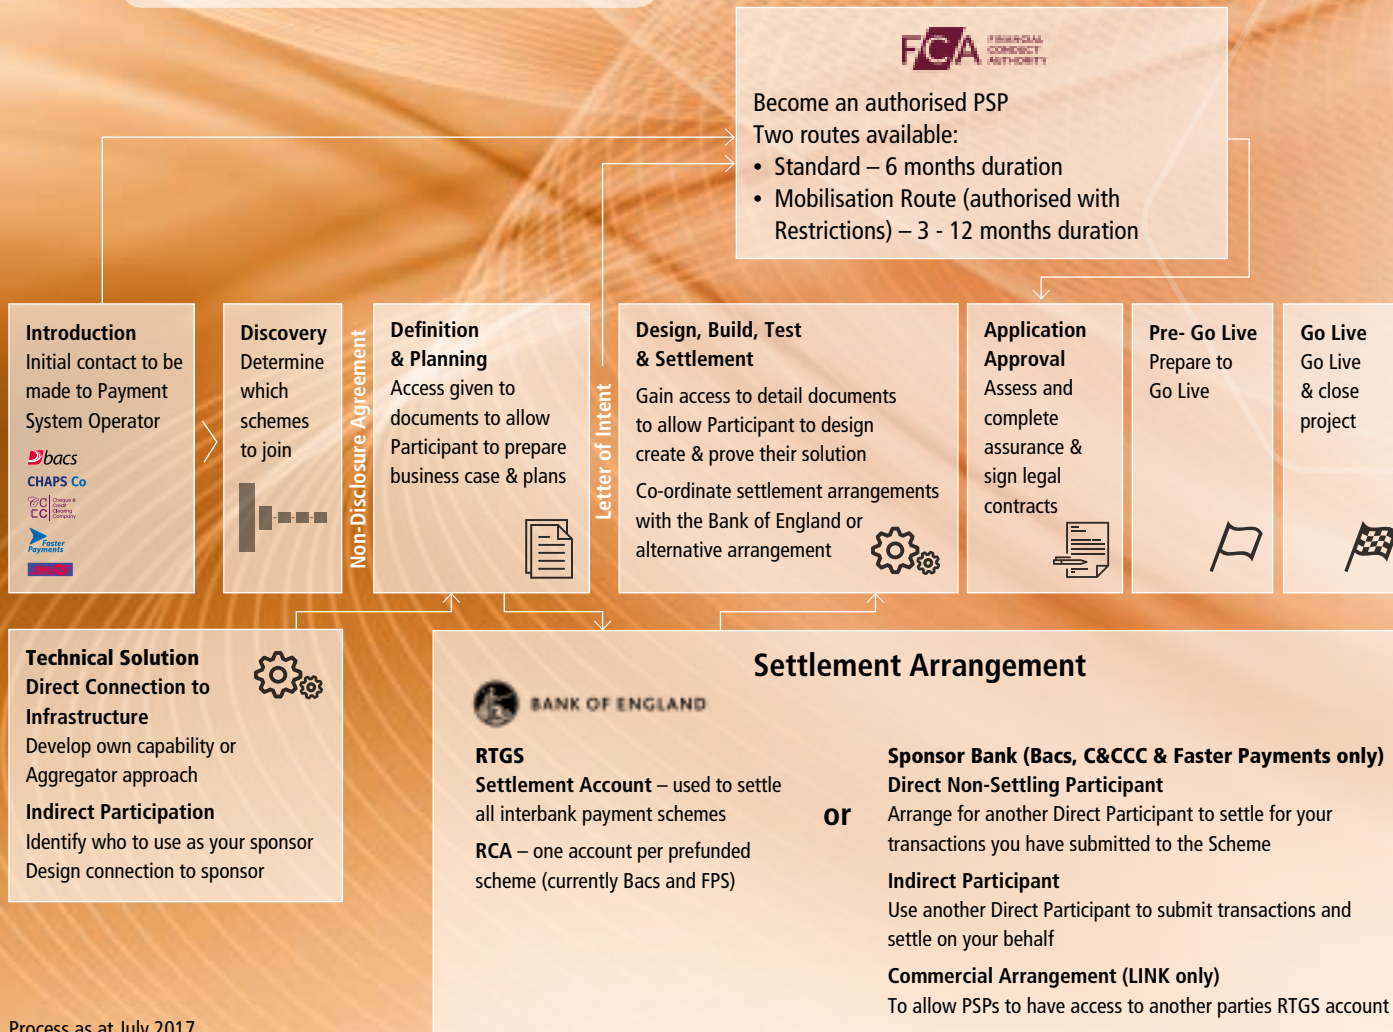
FCA FINANCIAL CONDUCT AUTHORITY

Become an authorised PSP
Two routes available:
• Standard – 6 months duration
• Mobilisation Route (authorised with Restrictions) – 3 - 12 months duration

Introduction
Initial contact to be made to Payment System Operator

bacs
CHAPS Co
C&CC Cheque & Credit Clearing Company
Faster Payments
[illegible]

Discovery
Determine which schemes to join

Non-Disclosure Agreement

Definition & Planning
Access given to documents to allow Participant to prepare business case & plans

Letter of Intent

Design, Build, Test & Settlement
Gain access to detail documents to allow Participant to design create & prove their solution
Co-ordinate settlement arrangements with the Bank of England or alternative arrangement

Application Approval
Assess and complete assurance & sign legal contracts

Pre- Go Live
Prepare to Go Live

Go Live
Go Live & close project

Technical Solution
Direct Connection to Infrastructure
Develop own capability or Aggregator approach
Indirect Participation
Identify who to use as your sponsor
Design connection to sponsor

Settlement Arrangement

BANK OF ENGLAND

RTGS
Settlement Account – used to settle all interbank payment schemes
RCA – one account per prefunded scheme (currently Bacs and FPS)

or

Sponsor Bank (Bacs, C&CCC & Faster Payments only)
Direct Non-Settling Participant
Arrange for another Direct Participant to settle for your transactions you have submitted to the Scheme
Indirect Participant
Use another Direct Participant to submit transactions and settle on your behalf
Commercial Arrangement (LINK only)
To allow PSPs to have access to another parties RTGS account

Process as at July 2017